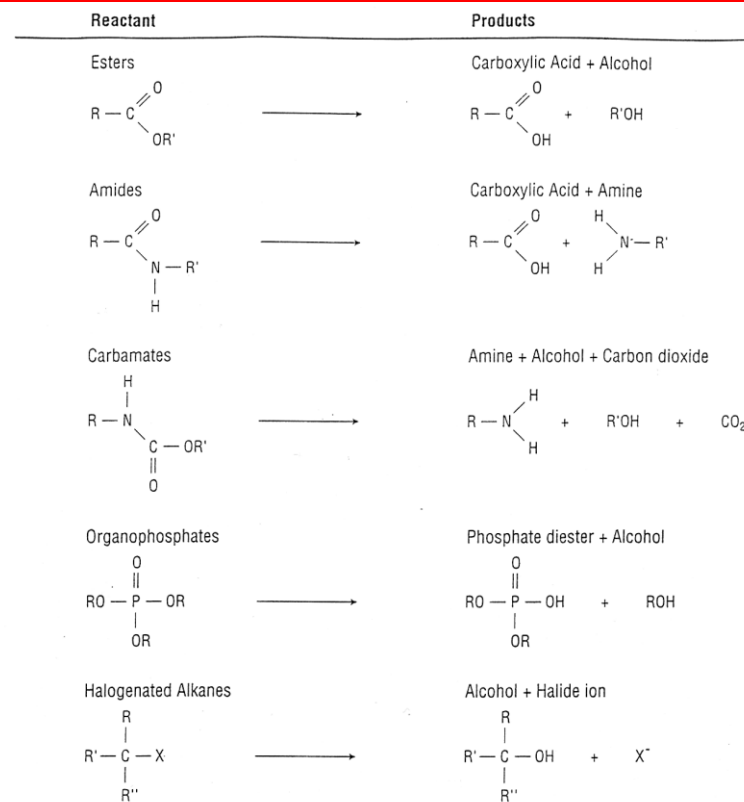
| Reactant | Products |
|---|---|
| Esters | Carboxylic Acid + Alcohol |
| R — C(=O)OR' | R — C(=O)OH + R'OH |
| Amides | Carboxylic Acid + Amine |
| R — C(=O)N(H) — R' | R — C(=O)OH + H₂N — R' |
| Carbamates | Amine + Alcohol + Carbon dioxide |
| R — N(H) — C(=O) — OR' | R — NH₂ + R'OH + $CO_2$ |
| Organophosphates | Phosphate diester + Alcohol |
| RO — P(=O)(OR) — OR | RO — P(=O)(OR) — OH + ROH |
| Halogenated Alkanes | Alcohol + Halide ion |
| R' — C(R)(R'') — X | R' — C(R)(R'') — OH + $X^-$ |